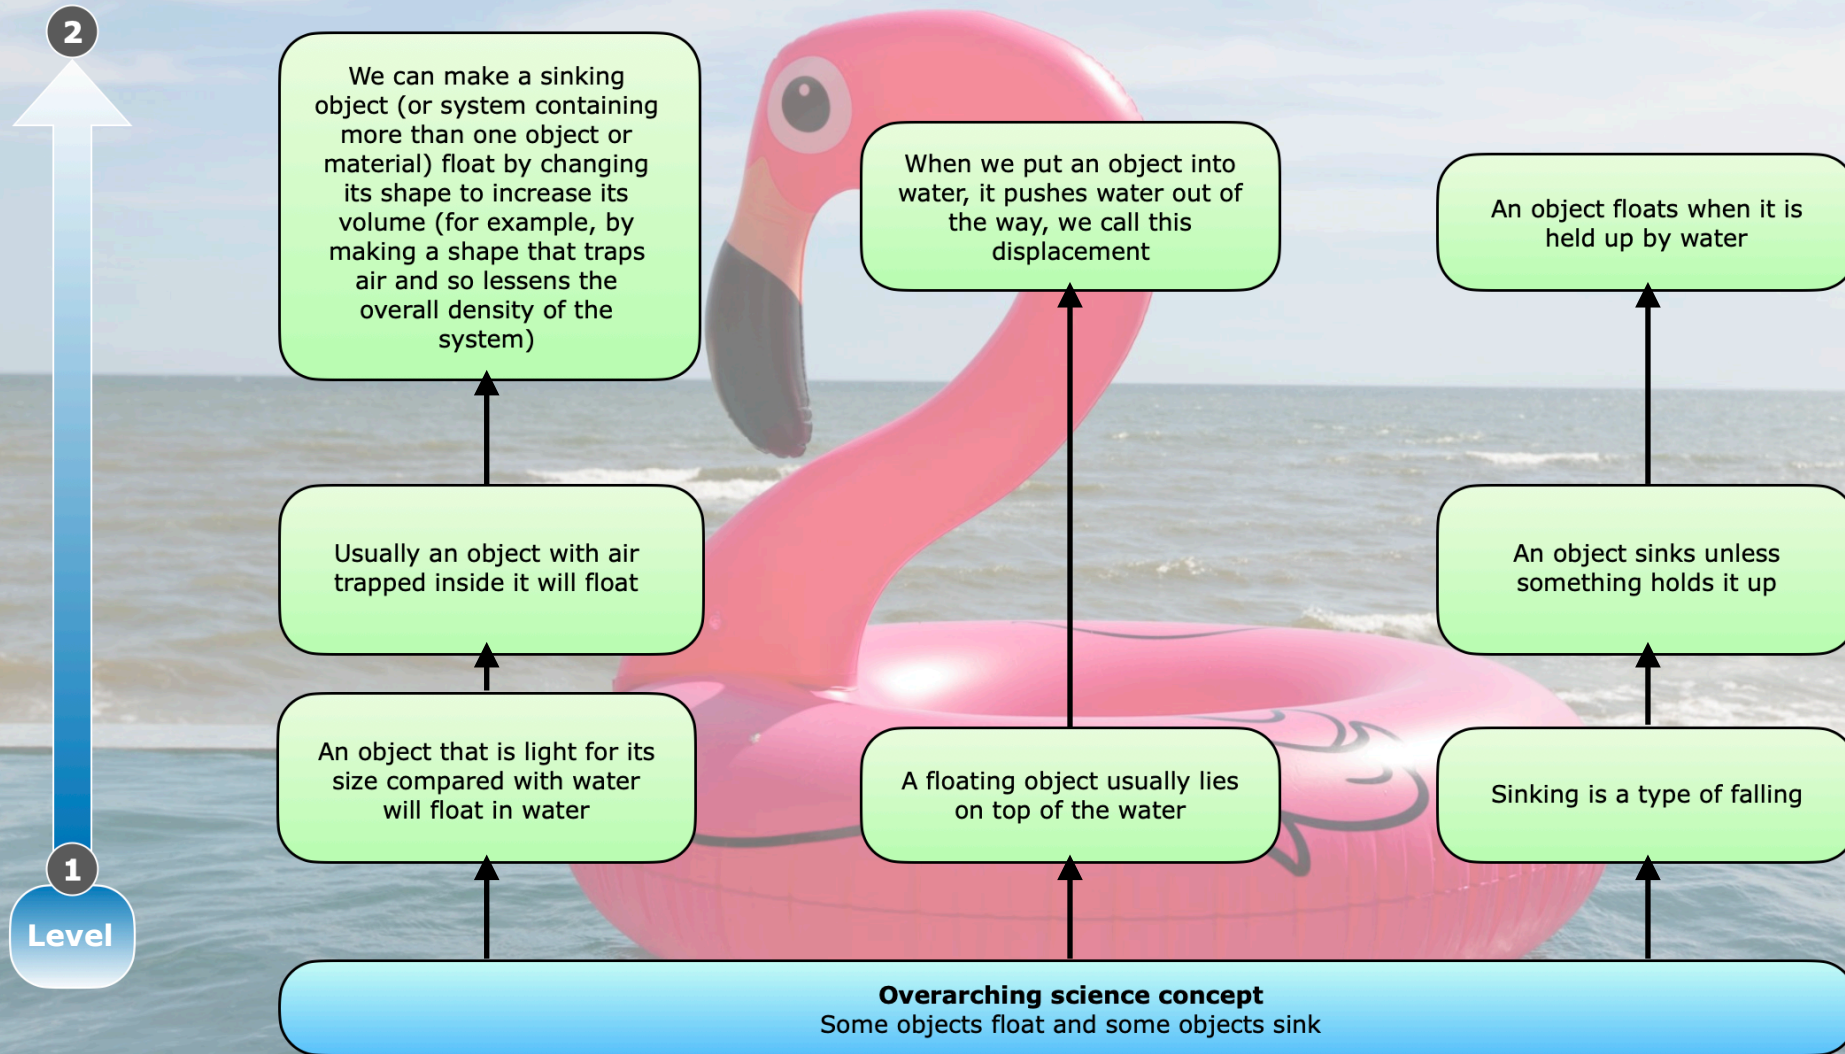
2

1

Level

We can make a sinking object (or system containing more than one object or material) float by changing its shape to increase its volume (for example, by making a shape that traps air and so lessens the overall density of the system)

Usually an object with air trapped inside it will float

An object that is light for its size compared with water will float in water

When we put an object into water, it pushes water out of the way, we call this displacement

A floating object usually lies on top of the water

An object floats when it is held up by water

An object sinks unless something holds it up

Sinking is a type of falling

**Overarching science concept**
Some objects float and some objects sink